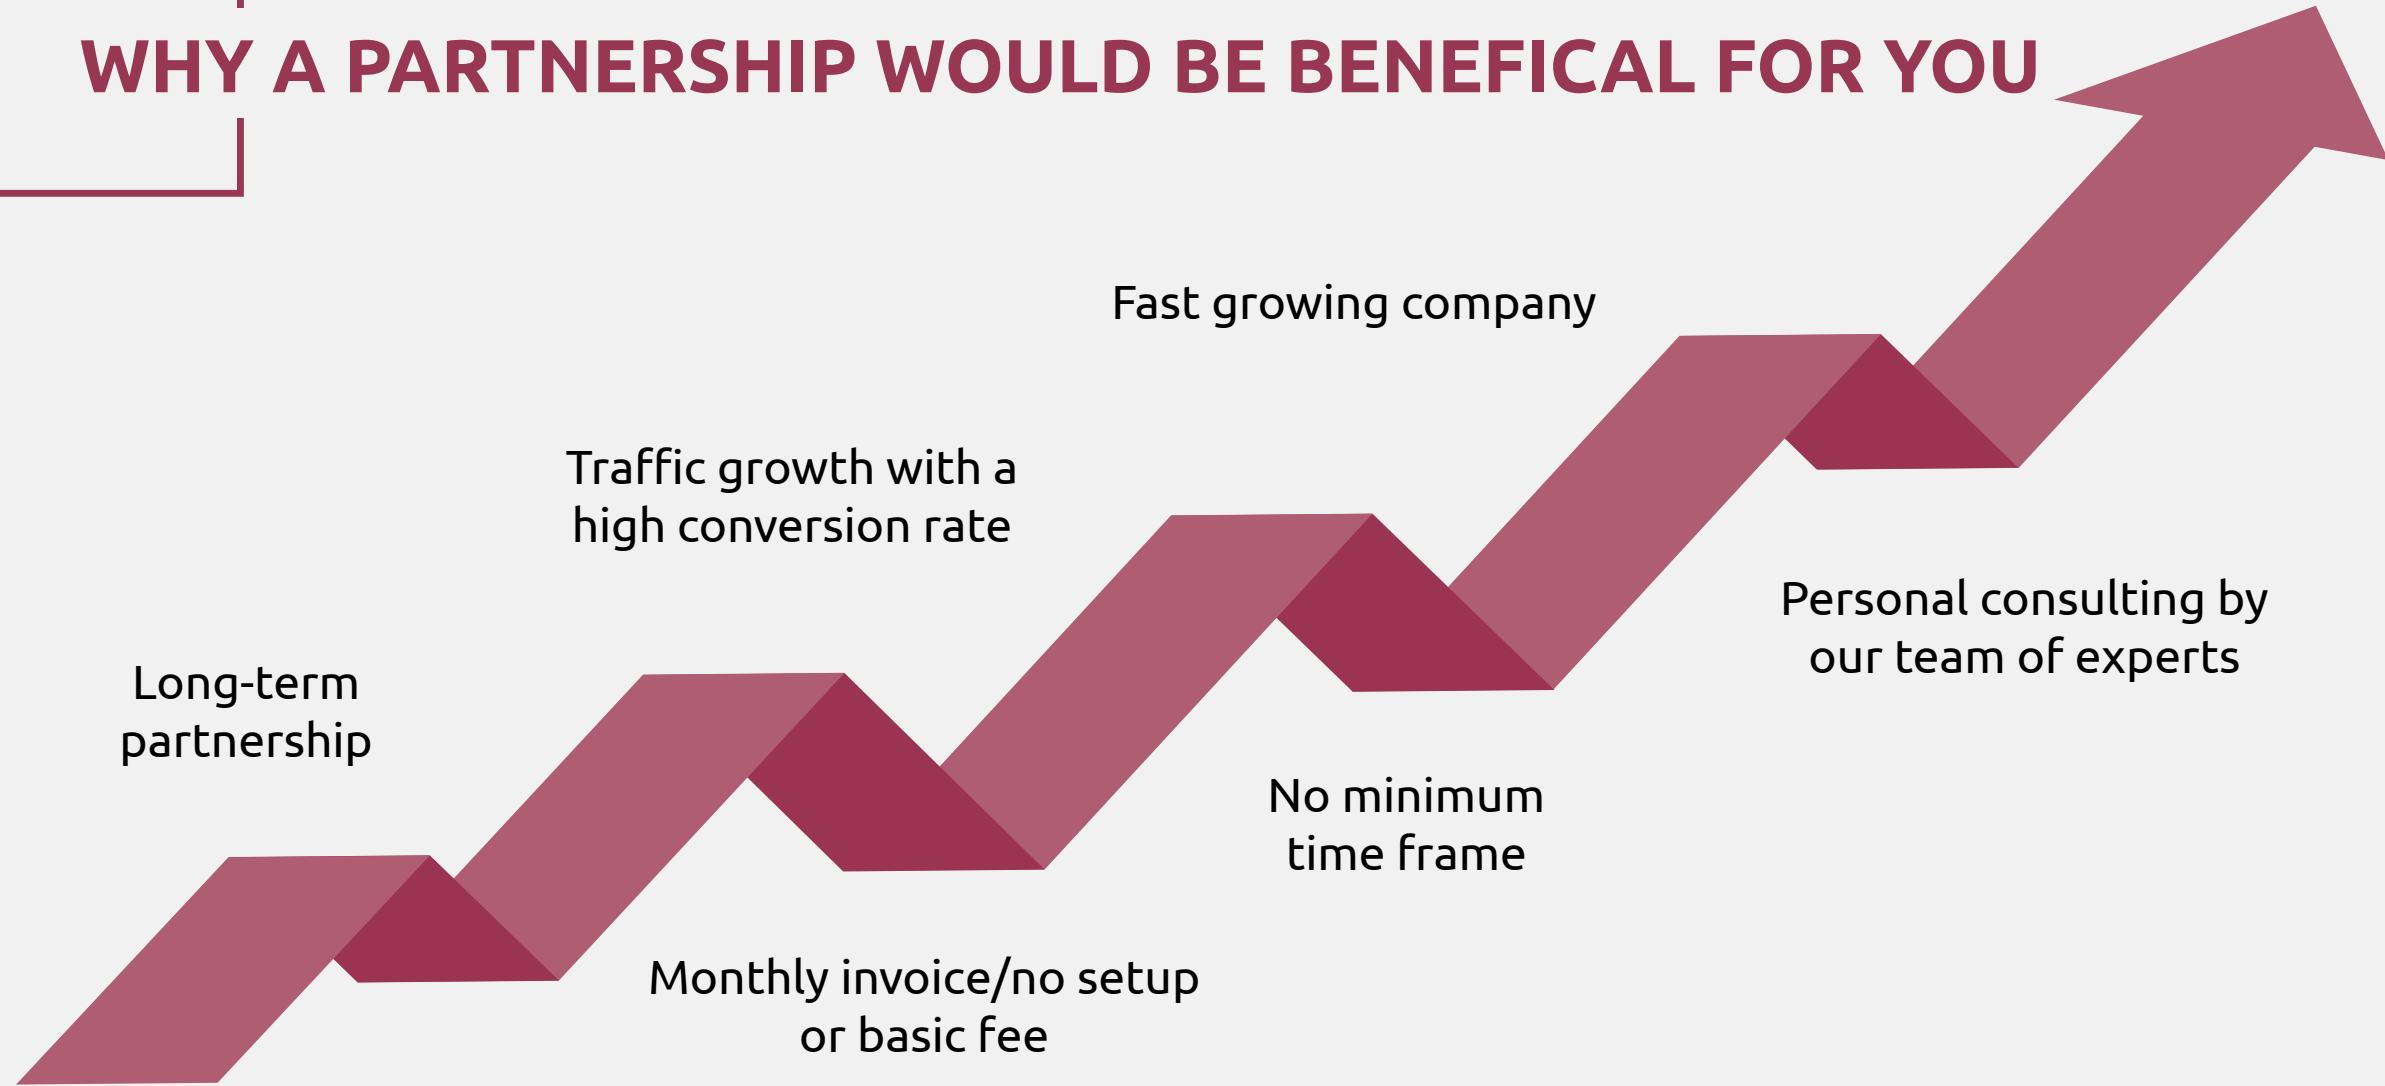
WHY A PARTNERSHIP WOULD BE BENEFICAL FOR YOU

Fast growing company

Traffic growth with a high conversion rate

Personal consulting by our team of experts

Long-term partnership

No minimum time frame

Monthly invoice/no setup or basic fee